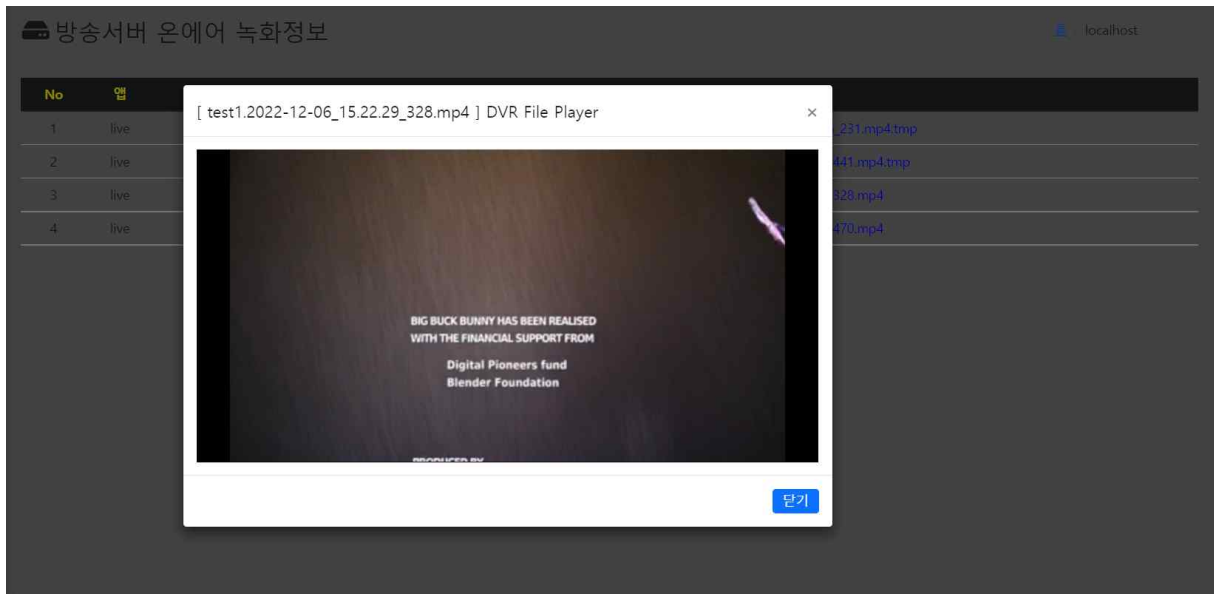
방송서버 온에어 녹화정보

localhost

| No | 앱 | |
|---|---|---|
| 1 | live | _231.mp4.tmp |
| 2 | live | 441.mp4.tmp |
| 3 | live | 328.mp4 |
| 4 | live | 470.mp4 |

[ test1.2022-12-06_15.22.29_328.mp4 ] DVR File Player

×

BIG BUCK BUNNY HAS BEEN REALISED WITH THE FINANCIAL SUPPORT FROM

Digital Pioneers fund
Blender Foundation

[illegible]

닫기